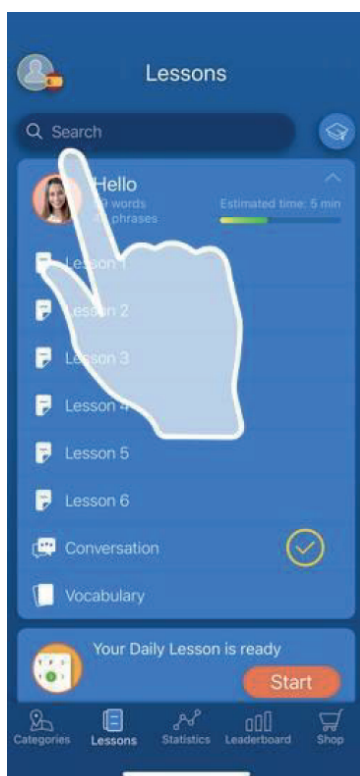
Lessons

Search

Hello
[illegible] words
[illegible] phrases
Estimated time: 5 min

Lesson 1
Lesson 2
Lesson 3
Lesson 4
Lesson 5
Lesson 6
Conversation
Vocabulary

Your Daily Lesson is ready
Start

Categories
Lessons
Statistics
Leaderboard
Shop